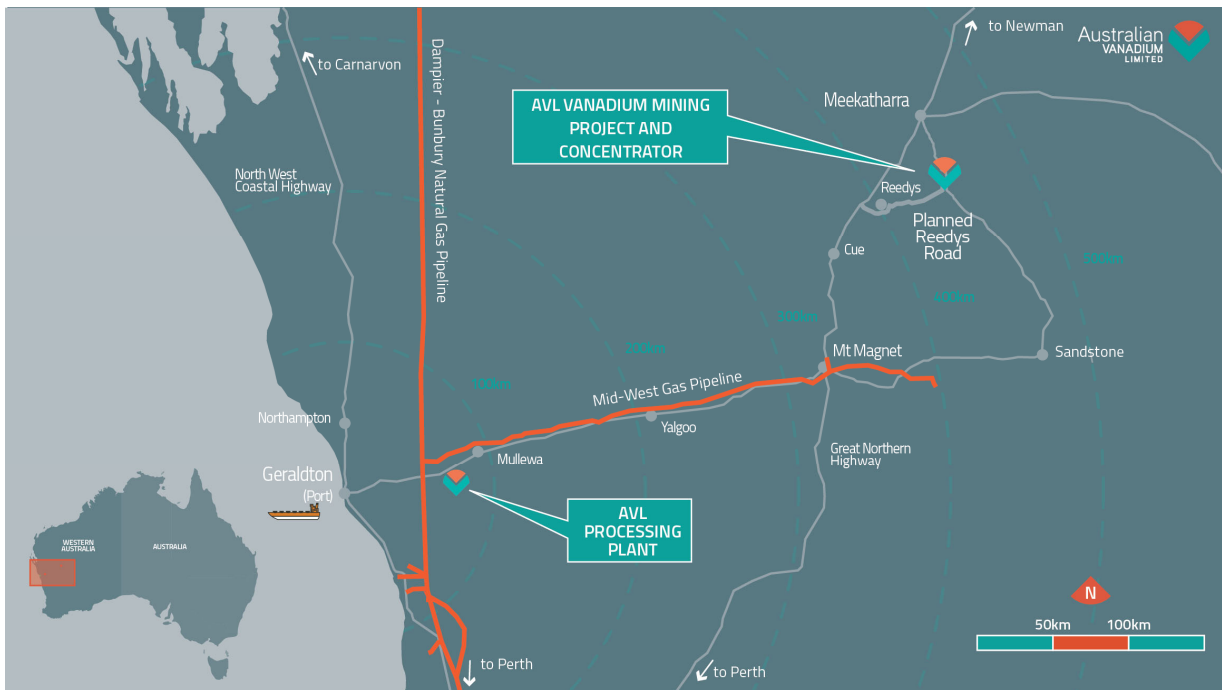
to Carnarvon

Dampier - Bunbury Natural Gas Pipeline

to Newman

Australian VANADIUM LIMITED

AVL VANADIUM MINING PROJECT AND CONCENTRATOR

Meekatharra

Reedys

Planned Reedys Road

North West Coastal Highway

Cue

500km

400km

300km

200km

100km

Mt Magnet

Sandstone

Mid-West Gas Pipeline

Northampton

Yalgoo

Mullewa

Great Northern Highway

Geraldton (Port)

AVL PROCESSING PLANT

WESTERN AUSTRALIA

AUSTRALIA

N

50km

100km

to Perth

to Perth